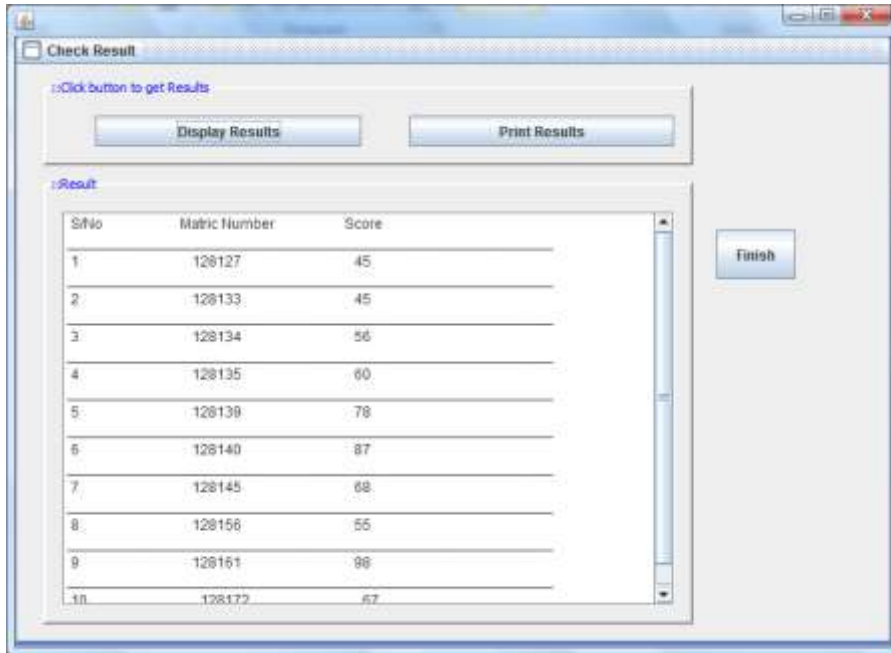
Check Result

::Click button to get Results

Display Results

Print Results

::Result

| S/No | Matric Number | Score |
|---|---|---|
| 1 | 128127 | 45 |
| 2 | 128133 | 45 |
| 3 | 128134 | 56 |
| 4 | 128135 | 60 |
| 5 | 128139 | 78 |
| 6 | 128140 | 87 |
| 7 | 128145 | 68 |
| 8 | 128156 | 55 |
| 9 | 128161 | 98 |
| 10 | 128172 | 67 |

Finish